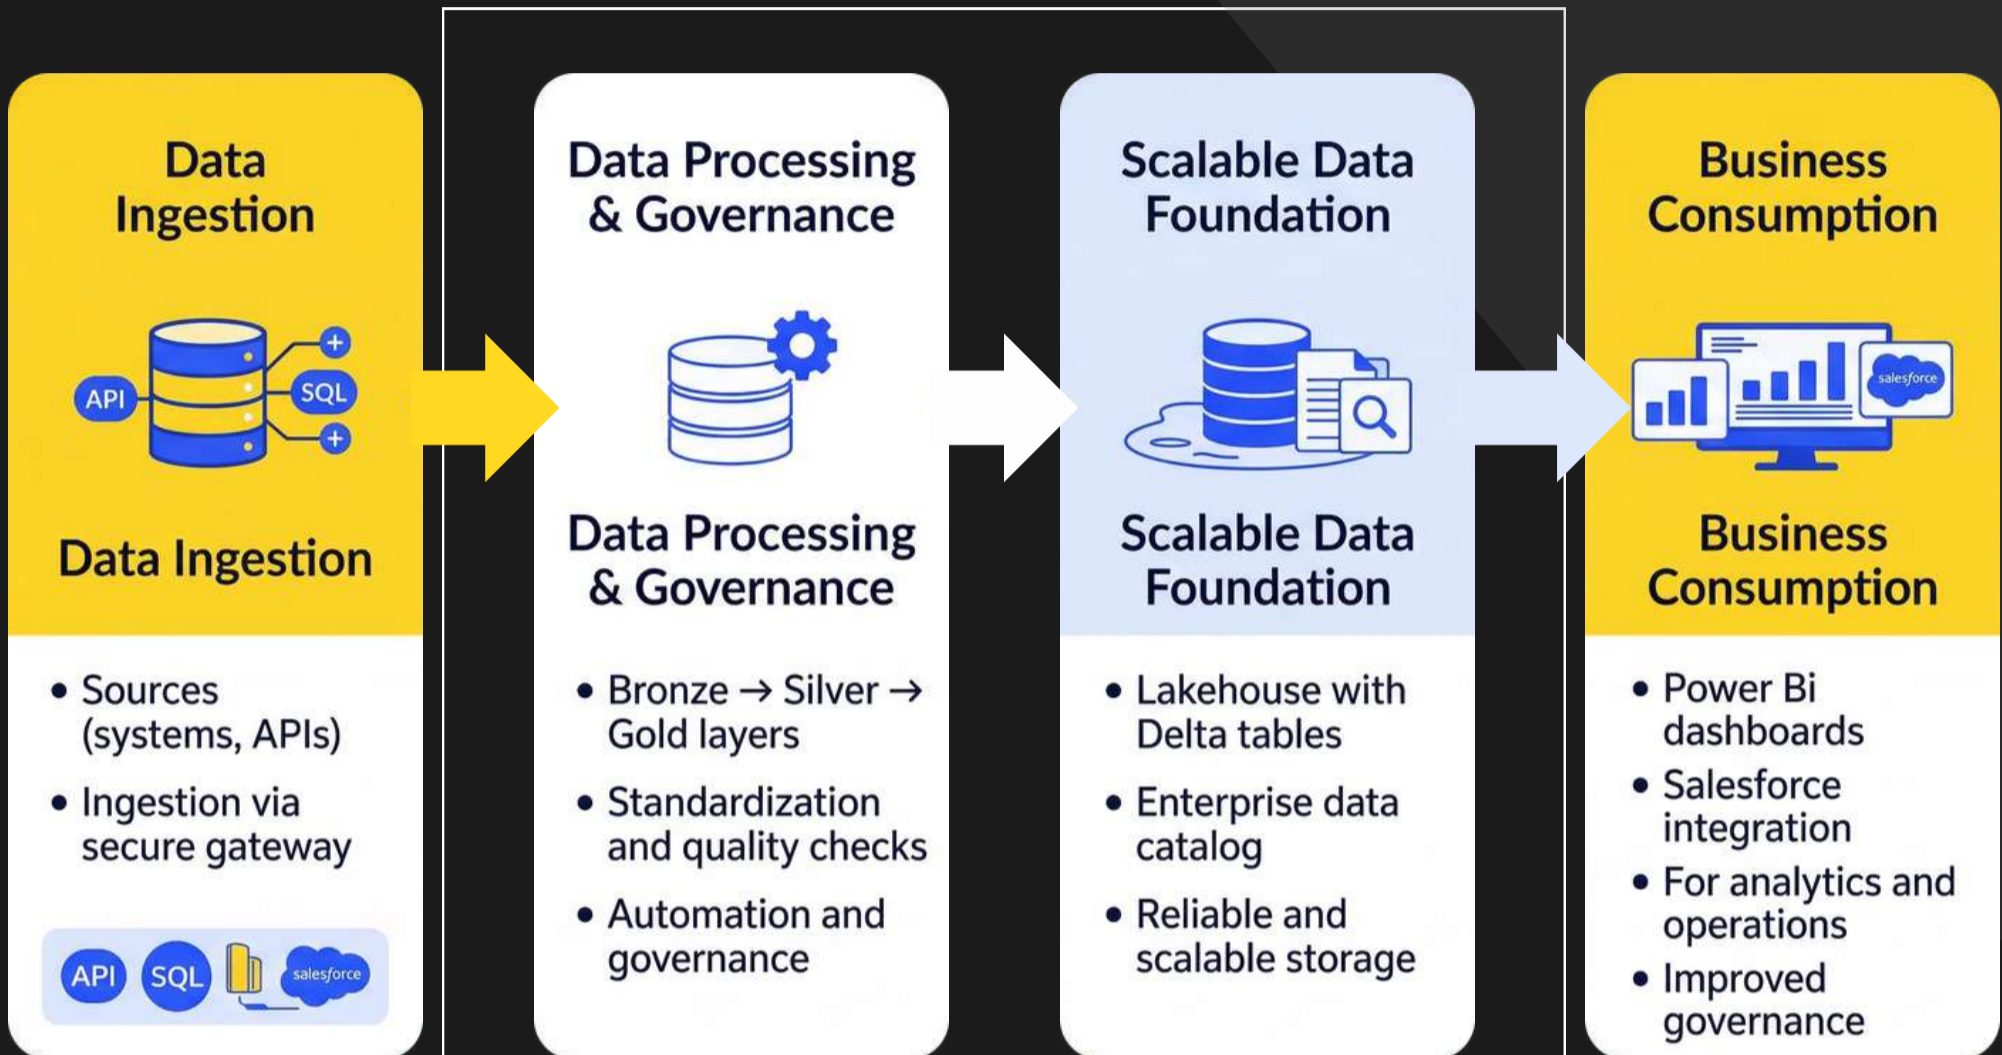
Data Ingestion

API

SQL

Data Ingestion

• Sources (systems, APIs)
• Ingestion via secure gateway

API SQL salesforce

Data Processing & Governance

Data Processing & Governance

• Bronze → Silver → Gold layers
• Standardization and quality checks
• Automation and governance

Scalable Data Foundation

Scalable Data Foundation

• Lakehouse with Delta tables
• Enterprise data catalog
• Reliable and scalable storage

Business Consumption

salesforce

Business Consumption

• Power Bi dashboards
• Salesforce integration
• For analytics and operations
• Improved governance